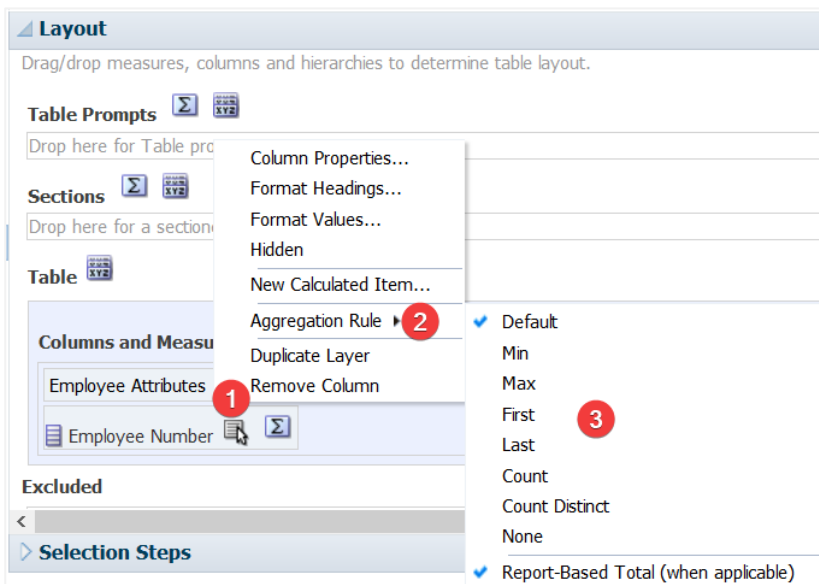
Layout

Drag/drop measures, columns and hierarchies to determine table layout.

Table Prompts $\Sigma$

Drop here for Table pro

Sections $\Sigma$

Drop here for a section

Table

Columns and Measu

Employee Attributes

Employee Number $\Sigma$

Excluded

Selection Steps

Column Properties...
Format Headings...
Format Values...
Hidden
New Calculated Item...
Aggregation Rule
Duplicate Layer
Remove Column

1

2

Default
Min
Max
First
Last
Count
Count Distinct
None
Report-Based Total (when applicable)

3